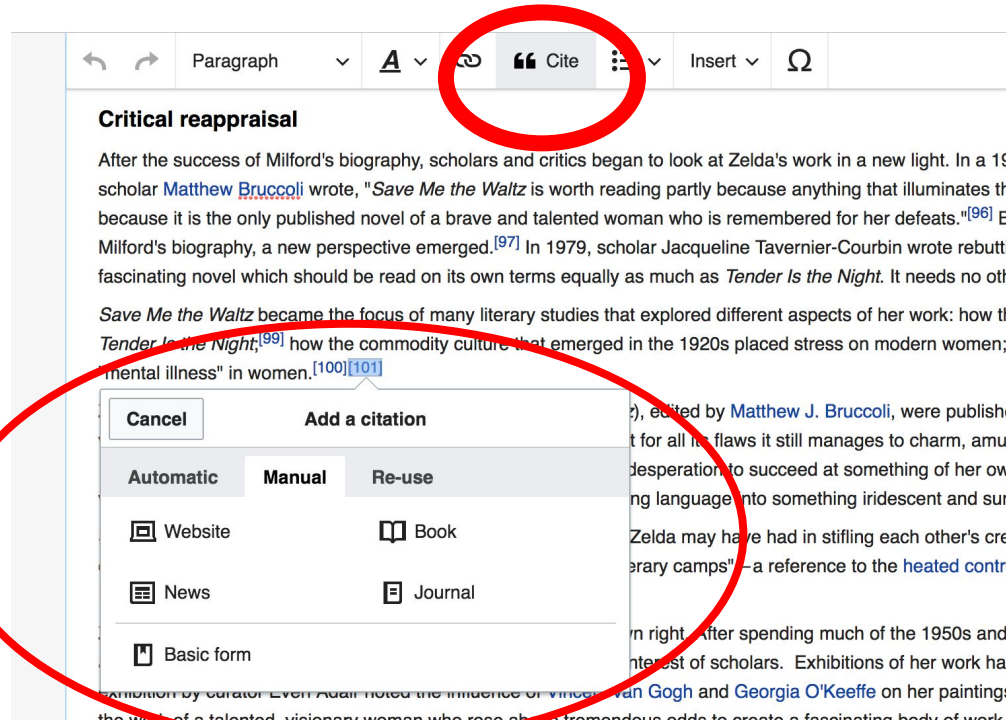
Paragraph Insert Ω

Cite

Critical reappraisal

After the success of Milford's biography, scholars and critics began to look at Zelda's work in a new light. In a 1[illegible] scholar Matthew Bruccoli wrote, "Save Me the Waltz is worth reading partly because anything that illuminates th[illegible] because it is the only published novel of a brave and talented woman who is remembered for her defeats."[96] E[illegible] Milford's biography, a new perspective emerged.[97] In 1979, scholar Jacqueline Tavernier-Courbin wrote rebutt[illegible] fascinating novel which should be read on its own terms equally as much as Tender Is the Night. It needs no oth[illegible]

Save Me the Waltz became the focus of many literary studies that explored different aspects of her work: how th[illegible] Tender Is the Night;[99] how the commodity culture that emerged in the 1920s placed stress on modern women; "mental illness" in women.[100][101]

Cancel Add a citation

Automatic Manual Re-use

Website Book

News Journal

Basic form

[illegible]), edited by Matthew J. Bruccoli, were publishe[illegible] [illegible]t for all its flaws it still manages to charm, amu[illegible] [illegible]desperation to succeed at something of her ow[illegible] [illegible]ng language into something iridescent and sur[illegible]

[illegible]Zelda may have had in stifling each other's cre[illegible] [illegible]erary camps"—a reference to the heated contr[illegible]

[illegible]n right. After spending much of the 1950s and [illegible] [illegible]nterest of scholars. Exhibitions of her work ha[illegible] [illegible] Vincent van Gogh and Georgia O'Keeffe on her painting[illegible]